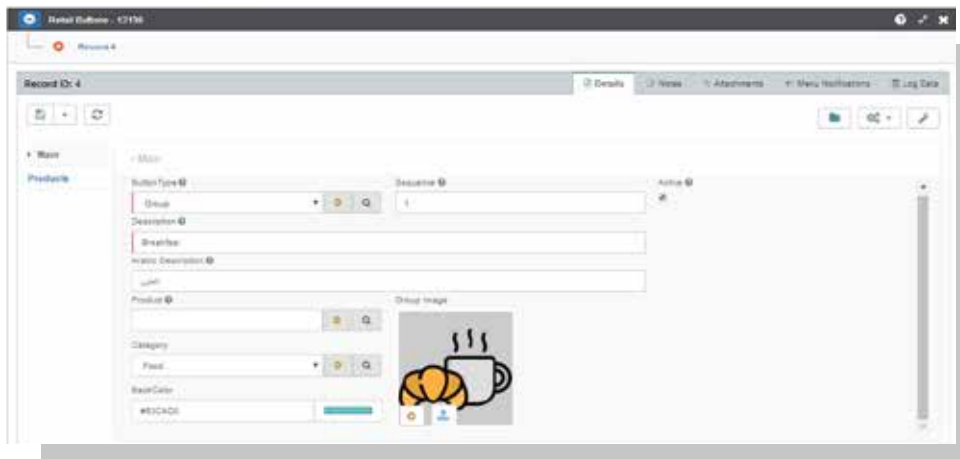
Retail Buttons - 17156

Record 4

Record ID: 4

Details | Notes | Attachments | Menu Notifications | Log Data

Main

Products

Main

Button Type

Group

Sequence

1

Active

Description

Breakfast

Arabic Description

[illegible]

Product

Group Image

Category

Food

BackColor

#63CAD5